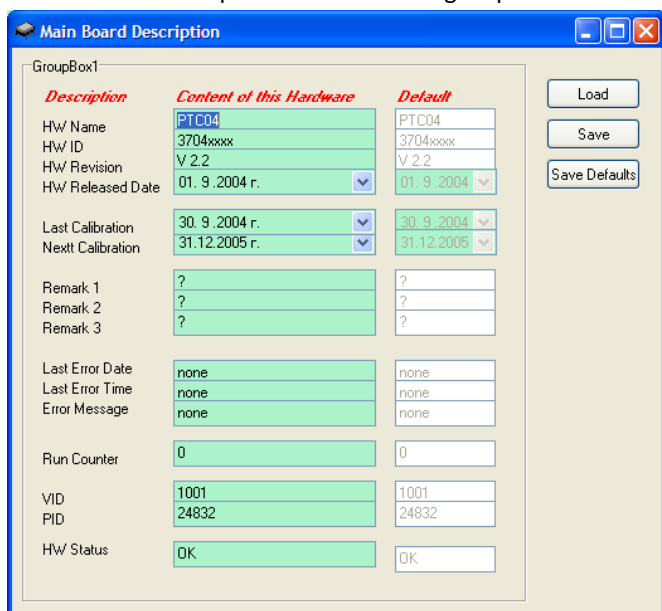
Main Board Description

GroupBox1

| Description | Content of this Hardware | Default |
|---|---|---|
| HW Name | PTC04 | PTC04 |
| HW ID | 3704xxxx | 3704xxxx |
| HW Revision | V 2.2 | V 2.2 |
| HW Released Date | 01. 9 .2004 г. | 01. 9 .2004 |
| Last Calibration | 30. 9 .2004 г. | 30. 9 .2004 |
| Nextt Calibration | 31.12.2005 г. | 31.12.2005 |
| Remark 1 | ? | ? |
| Remark 2 | ? | ? |
| Remark 3 | ? | ? |
| Last Error Date | none | none |
| Last Error Time | none | none |
| Error Message | none | none |
| Run Counter | 0 | 0 |
| VID | 1001 | 1001 |
| PID | 24832 | 24832 |
| HW Status | OK | OK |

Load
Save
Save Defaults